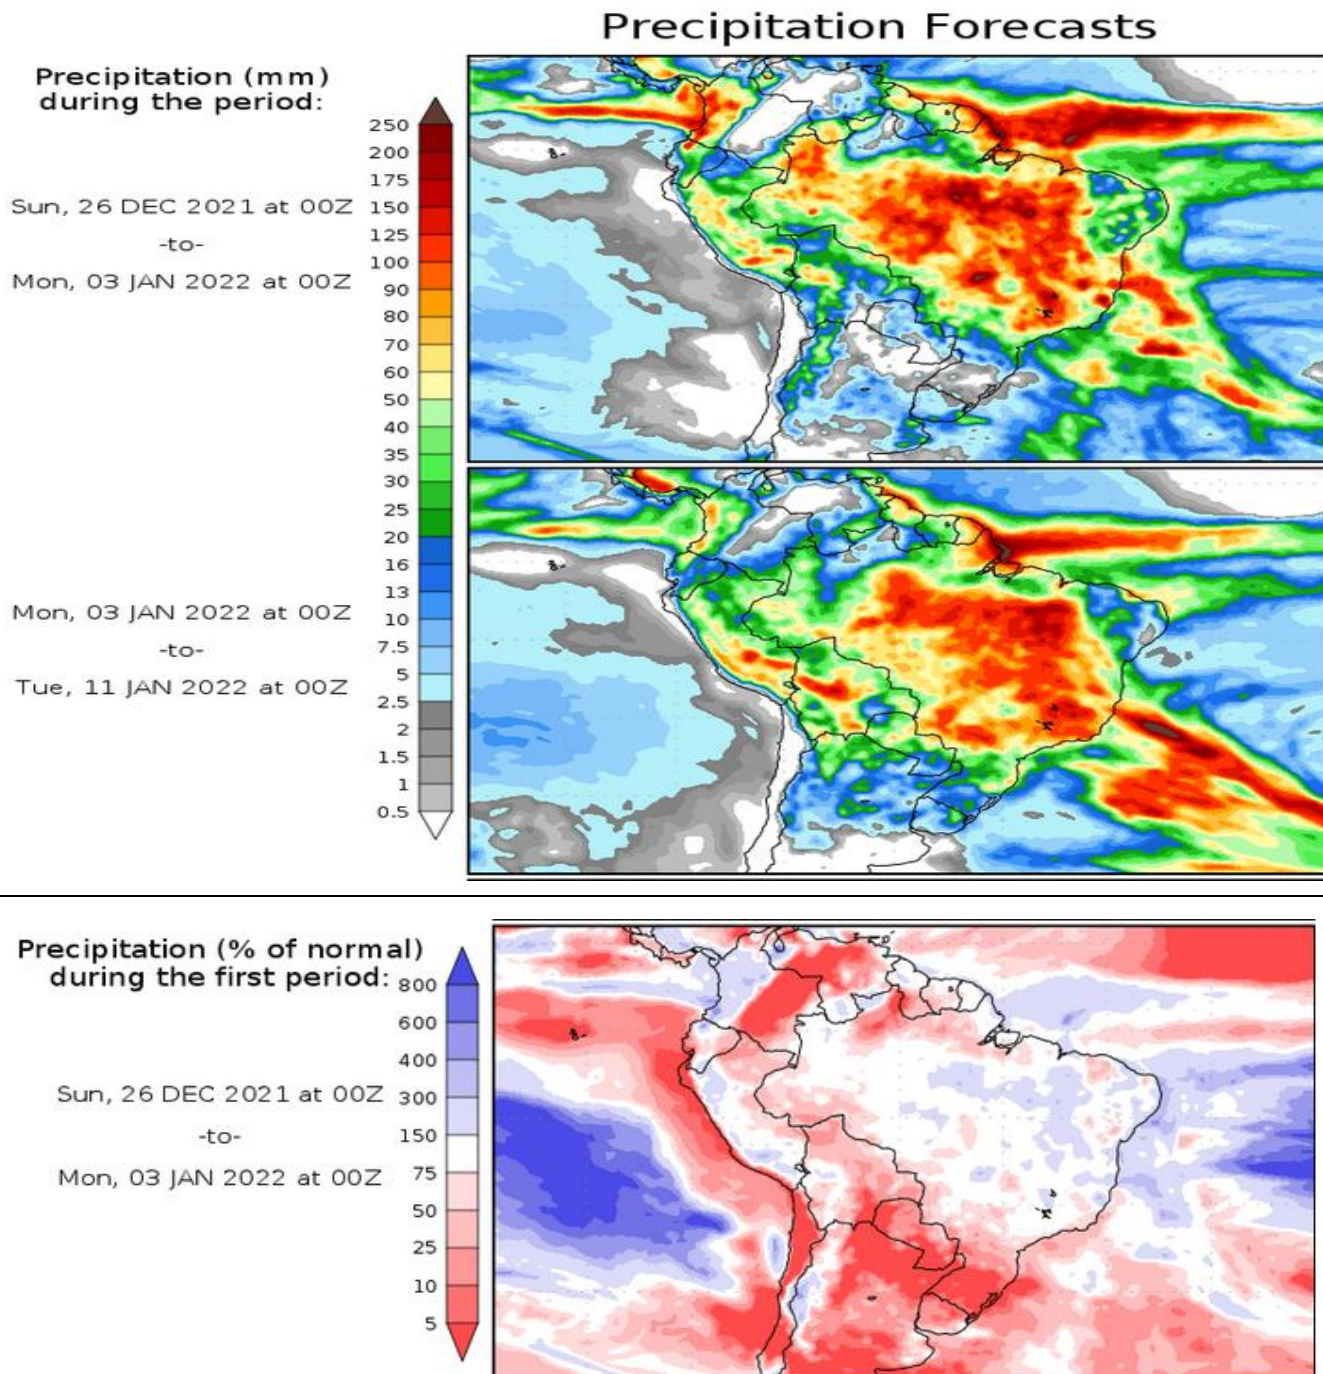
Precipitation Forecasts

Precipitation (mm) during the period:

Sun, 26 DEC 2021 at 00Z
-to-
Mon, 03 JAN 2022 at 00Z

Mon, 03 JAN 2022 at 00Z
-to-
Tue, 11 JAN 2022 at 00Z

250
200
175
150
125
100
90
80
70
60
50
40
35
30
25
20
16
13
10
7.5
5
2.5
2
1.5
1
0.5

Precipitation (% of normal) during the first period:

Sun, 26 DEC 2021 at 00Z
-to-
Mon, 03 JAN 2022 at 00Z

800
600
400
300
150
75
50
25
10
5